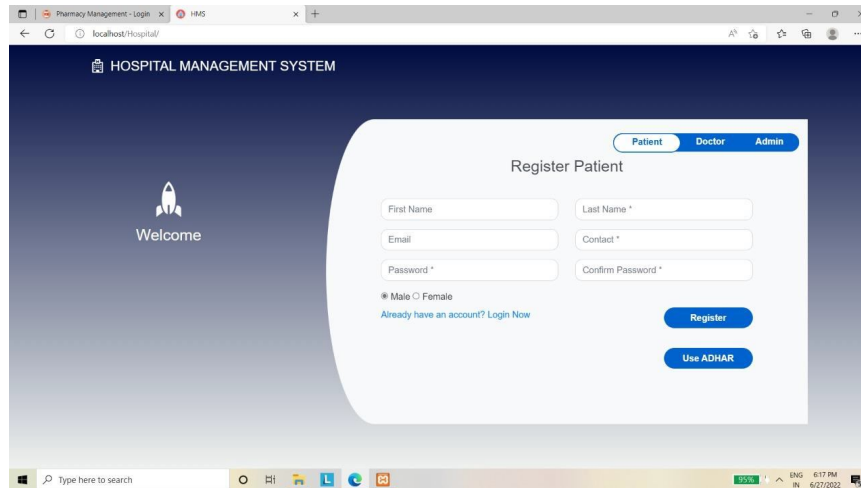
Pharmacy Management - Login × HMS × +

localhost/Hospital/

HOSPITAL MANAGEMENT SYSTEM

Patient Doctor Admin

Register Patient

Welcome

First Name
Last Name *
Email
Contact *
Password *
Confirm Password *

Male Female

Already have an account? Login Now

Register

Use ADHAR

Type here to search

95%

ENG IN 6:17 PM 6/27/2022